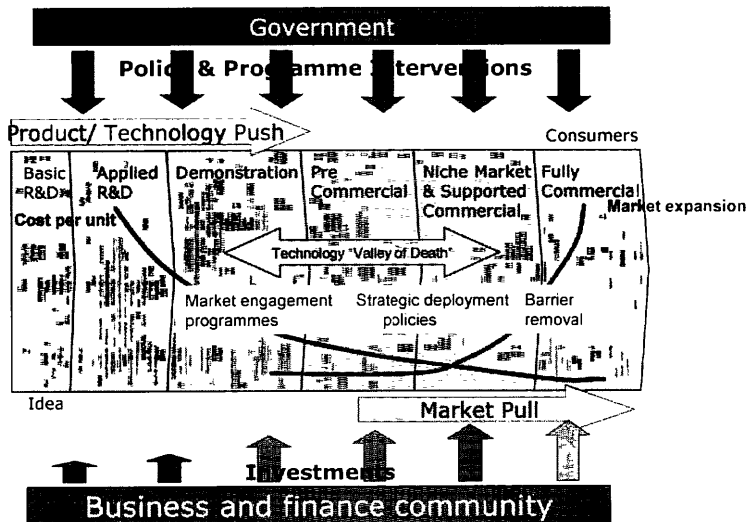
Government

Policy & Programme Interventions

Product/ Technology Push

Consumers

Basic R&D

Applied R&D

Demonstration

Pre Commercial

Niche Market & Supported Commercial

Fully Commercial

Cost per unit

Market expansion

Technology "Valley of Death"

Market engagement programmes

Strategic deployment policies

Barrier removal

Idea

Market Pull

Investments

Business and finance community